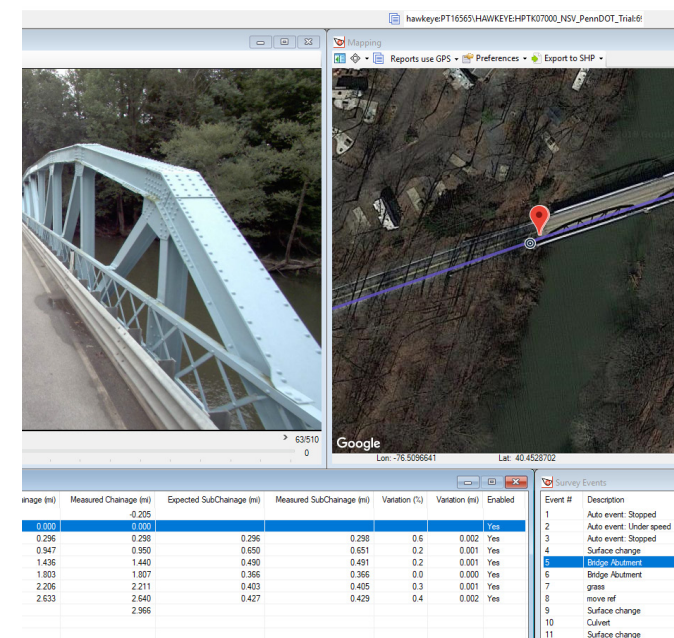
hawkeye:PT16565\HAWKEYE:HPTK07000_NSV_PennDOT_Trial:6

Mapping

Reports use GPS ▾ Preferences ▾ Export to SHP ▾

Google

> 63/510
0

Lon: -76.5096641 Lat: 40.4528702

| ainage (mi) | Measured Chainage (mi) | Expected SubChainage (mi) | Measured SubChainage (mi) | Variation (%) | Variation (mi) | Enabled |
|---|---|---|---|---|---|---|
| | -0.205 | | | | | |
| 0.000 | 0.000 | | | | | Yes |
| 0.296 | 0.298 | 0.296 | 0.298 | 0.6 | 0.002 | Yes |
| 0.947 | 0.950 | 0.650 | 0.651 | 0.2 | 0.001 | Yes |
| 1.436 | 1.440 | 0.490 | 0.491 | 0.2 | 0.001 | Yes |
| 1.803 | 1.807 | 0.366 | 0.366 | 0.0 | 0.000 | Yes |
| 2.206 | 2.211 | 0.403 | 0.405 | 0.3 | 0.001 | Yes |
| 2.633 | 2.640 | 0.427 | 0.429 | 0.4 | 0.002 | Yes |
| | 2.966 | | | | | |

Survey Events

| Event # | Description |
|---|---|
| 1 | Auto event: Stopped |
| 2 | Auto event: Under speed |
| 3 | Auto event: Stopped |
| 4 | Surface change |
| 5 | Bridge Abutment |
| 6 | Bridge Abutment |
| 7 | grass |
| 8 | move ref |
| 9 | Surface change |
| 10 | Culvert |
| 11 | Surface change |